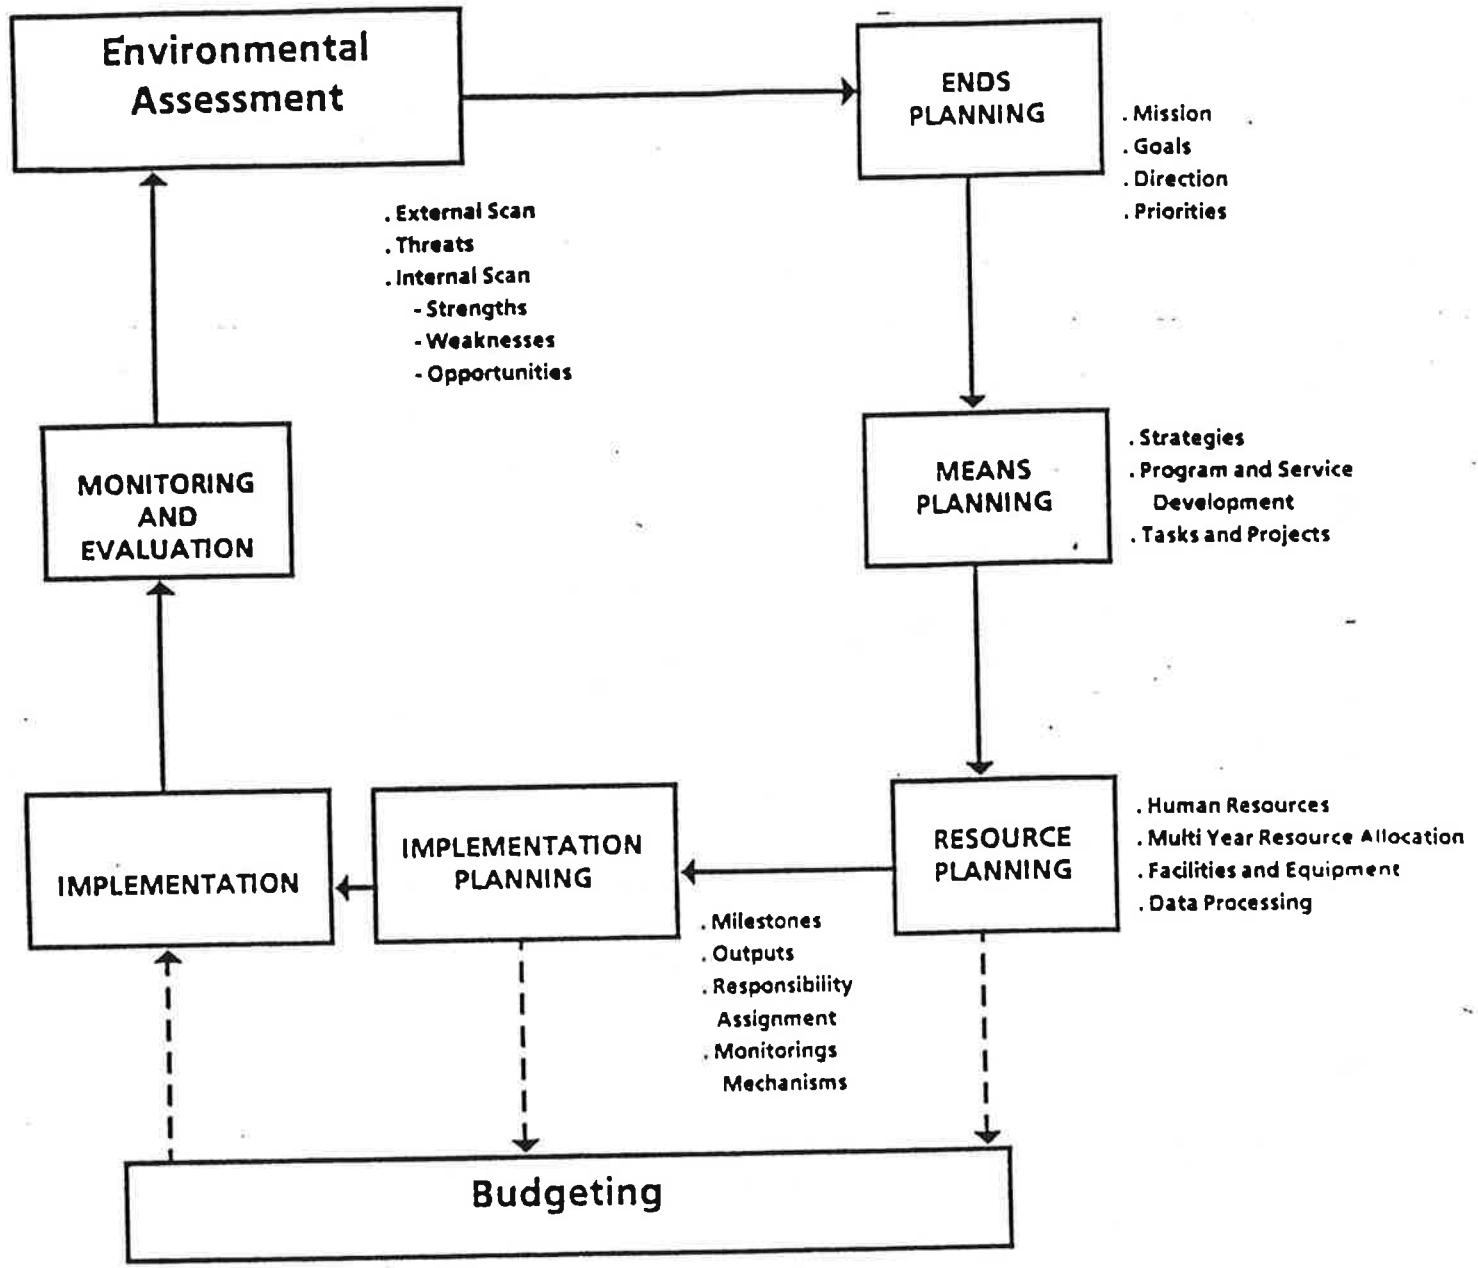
Environmental Assessment

ENDS PLANNING

. Mission
. Goals
. Direction
. Priorities

. External Scan
. Threats
. Internal Scan
- Strengths
- Weaknesses
- Opportunities

MONITORING AND EVALUATION

MEANS PLANNING

. Strategies
. Program and Service Development
. Tasks and Projects

IMPLEMENTATION

IMPLEMENTATION PLANNING

RESOURCE PLANNING

. Human Resources
. Multi Year Resource Allocation
. Facilities and Equipment
. Data Processing

. Milestones
. Outputs
. Responsibility Assignment
. Monitorings Mechanisms

Budgeting